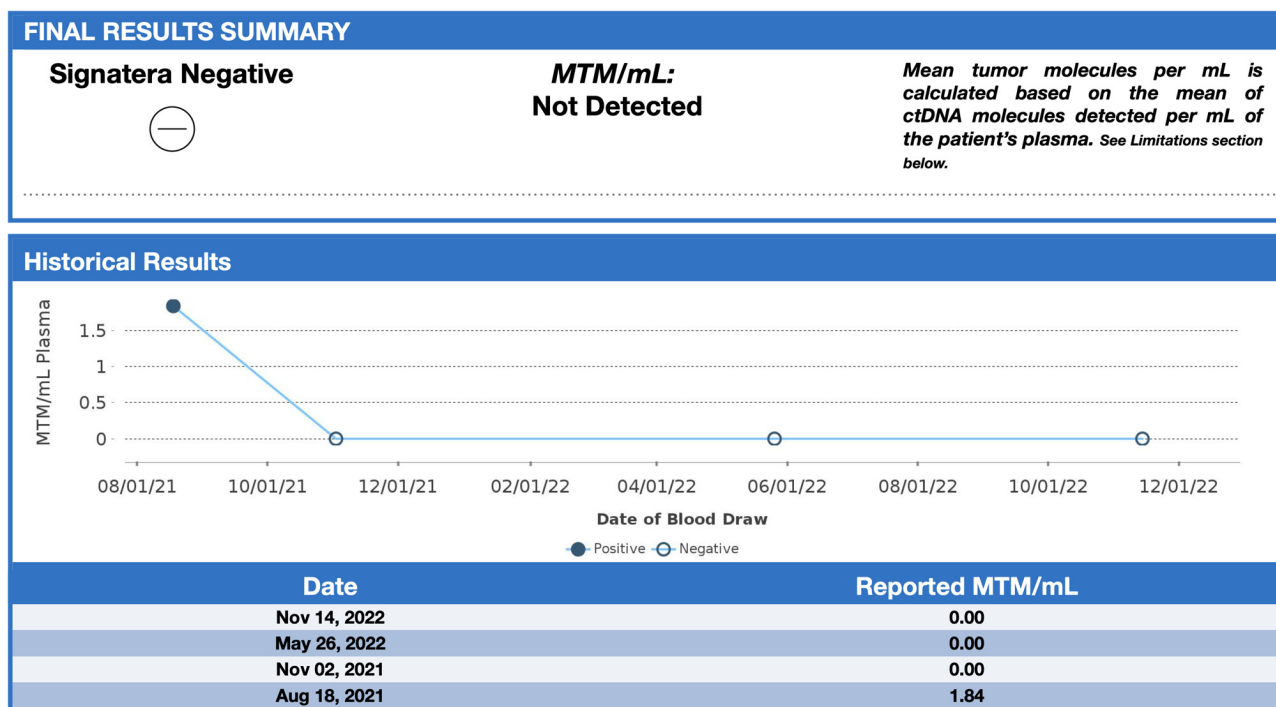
FINAL RESULTS SUMMARY

Signatera Negative

MTM/mL:
Not Detected

Mean tumor molecules per mL is calculated based on the mean of ctDNA molecules detected per mL of the patient's plasma. See Limitations section below.

Historical Results

MTM/mL Plasma

1.5
1
0.5
0

08/01/21 10/01/21 12/01/21 02/01/22 04/01/22 06/01/22 08/01/22 10/01/22 12/01/22

Date of Blood Draw

Positive Negative

| Date | Reported MTM/mL |
|---|---|
| Nov 14, 2022 | 0.00 |
| May 26, 2022 | 0.00 |
| Nov 02, 2021 | 0.00 |
| Aug 18, 2021 | 1.84 |